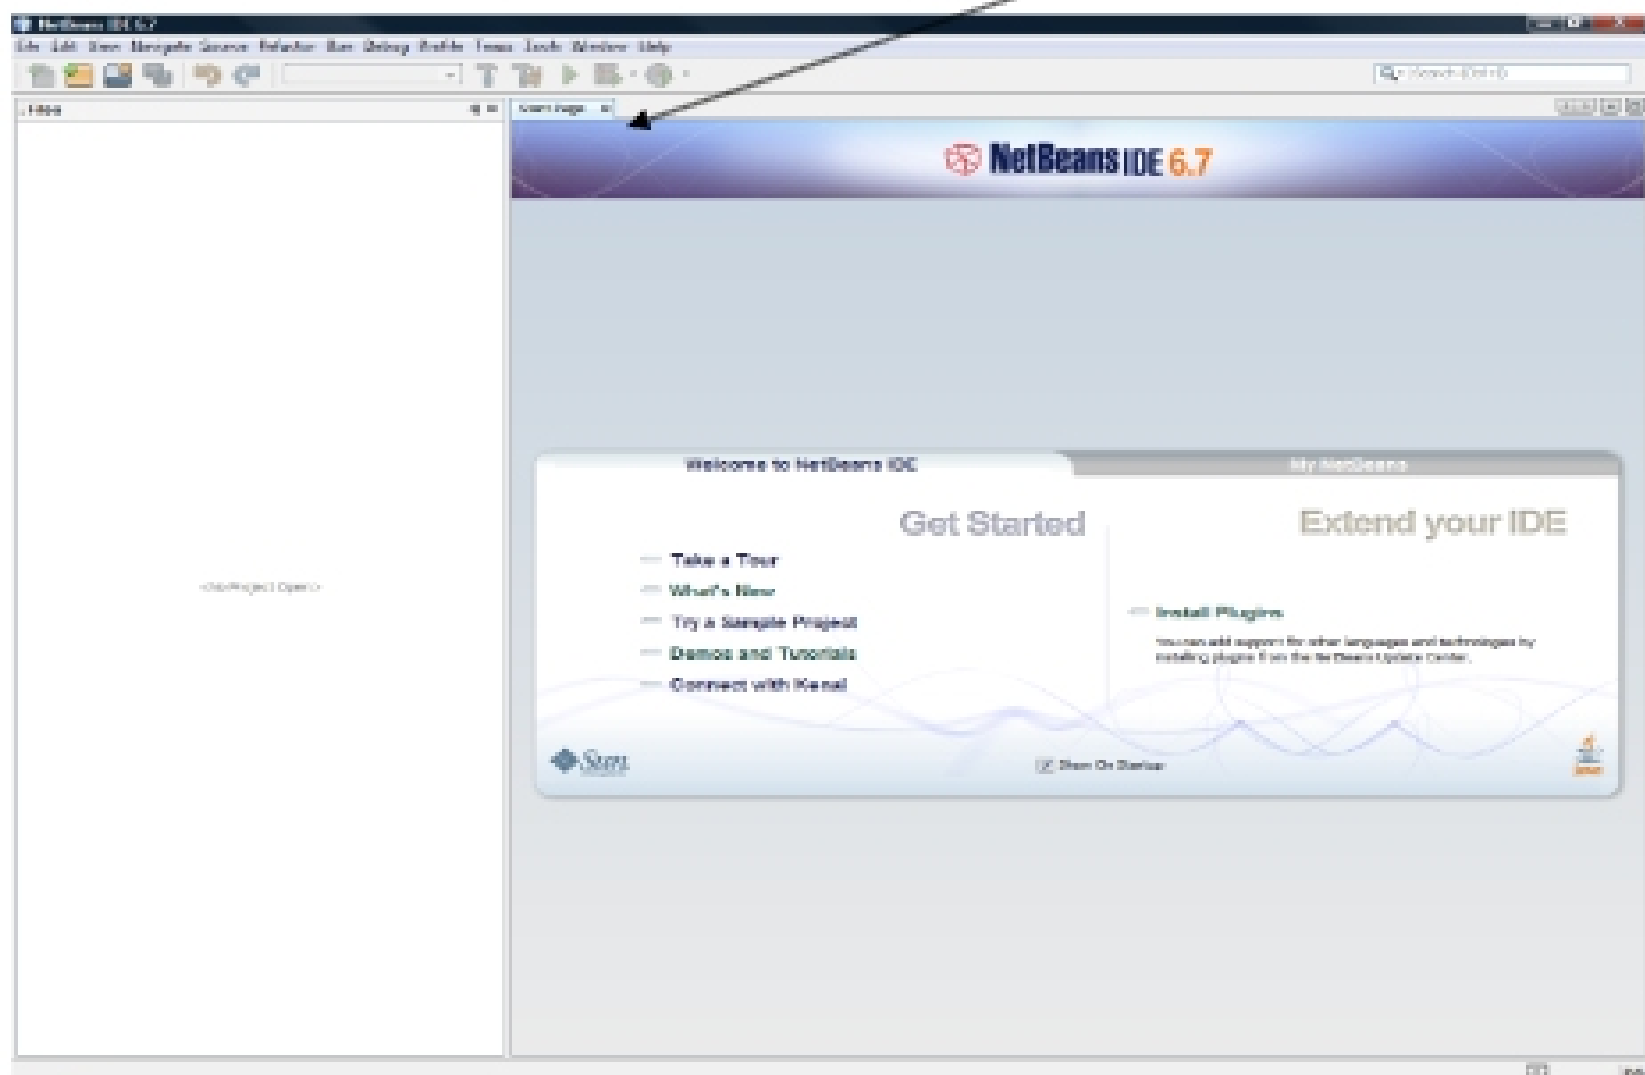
NetBeans IDE 6.7

File Edit View Navigate Source Refactor Run Debug Profile Team Tools Window Help

Search (Ctrl+I)

Files

Start Page

NetBeans IDE 6.7

<No Project Open>

Welcome to NetBeans IDE

My NetBeans

Get Started

Take a Tour

What's New

Try a Sample Project

Demos and Tutorials

Connect with Kenai

Extend your IDE

Install Plugins

You can add support for other languages and technologies by installing plugins from the NetBeans Update Center.

Sun

Show On Startup

Java